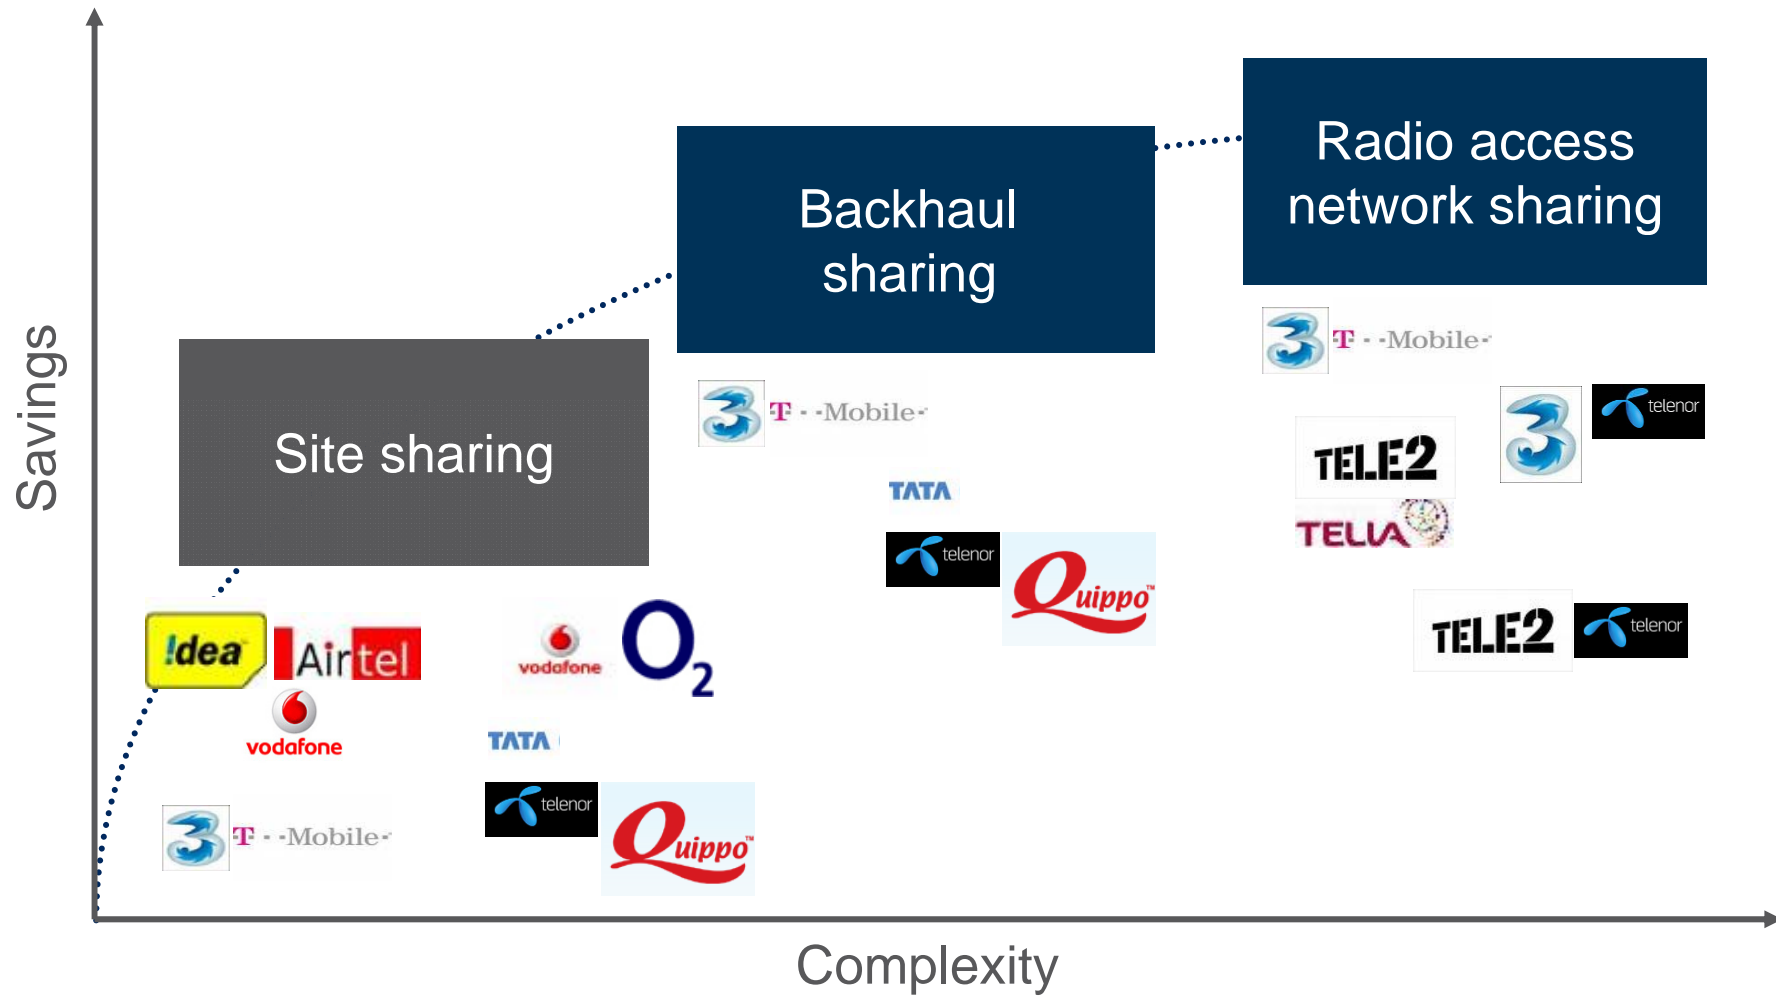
Savings

Radio access network sharing

Backhaul sharing

Site sharing

3 T - -Mobile-

TATA

telenor

Quippo

3 T - -Mobile-

TELE2

3

telenor

TELIA

TELE2

telenor

Idea

Airtel

vodafone

vodafone

$O_2$

TATA

telenor

Quippo

3 T - -Mobile-

Complexity